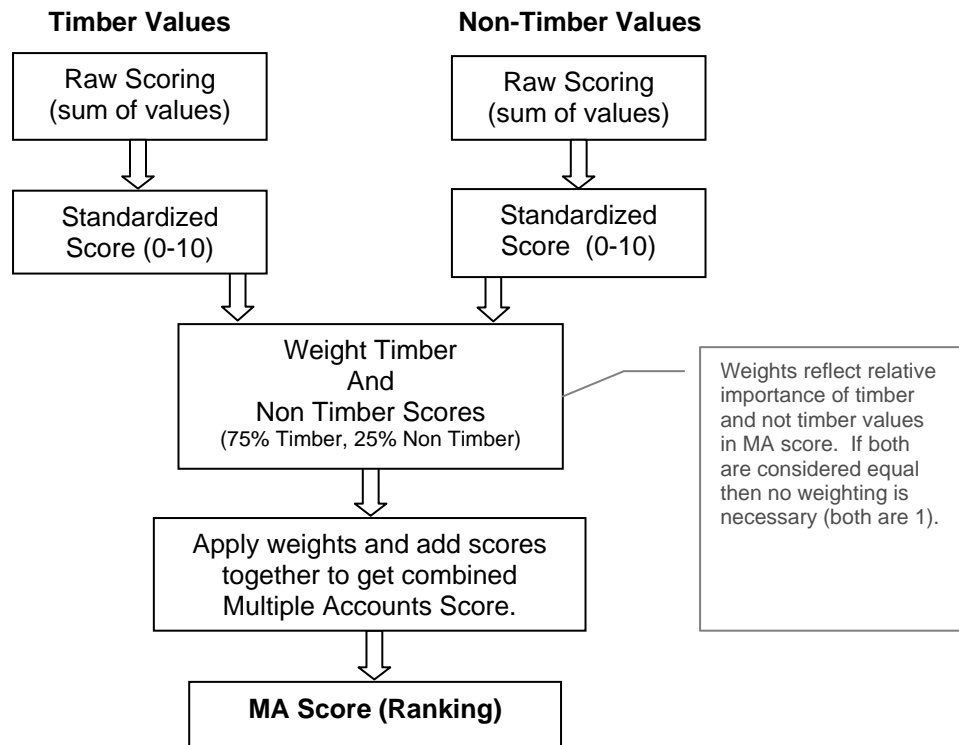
**Timber Values**

Raw Scoring (sum of values)

Standardized Score (0-10)

**Non-Timber Values**

Raw Scoring (sum of values)

Standardized Score (0-10)

Weight Timber And Non Timber Scores (75% Timber, 25% Non Timber)

Weights reflect relative importance of timber and not timber values in MA score. If both are considered equal then no weighting is necessary (both are 1).

Apply weights and add scores together to get combined Multiple Accounts Score.

**MA Score (Ranking)**